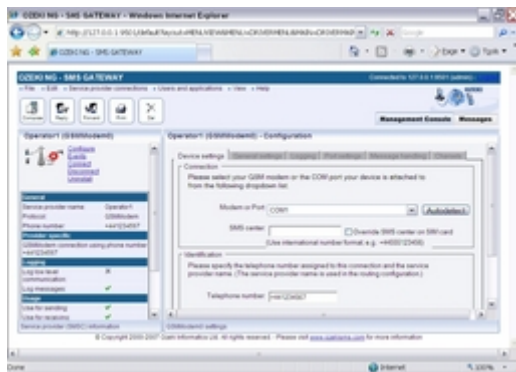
OZEKI NG - SMS GATEWAY - Windows Internet Explorer

http://127.0.0.1:9501/default?layout=MENU,VIEWMENU,OK...

OZEKI NG - SMS GATEWAY

OZEKI NG - SMS GATEWAY

Connected to 127.0.0.1:9501 (admin)

File • Edit • Service provider connections • Users and applications • View • Help

Compose Reply Forward Print Del

Management Console Messages

Operator1 (GSMModem)

Configure
Events
Connect
Disconnect
Uninstall

General
Service provider name Operator1
Protocol GSMModem
Phone number +441234567

Provider specific
GSMModem connection using phone number +441234567

Logging
Log low level communication
Log messages

Usage
Use for sending
Use for receiving

Service provider (SMSC) information

Operator1 (GSMModem) - Configuration

Device settings | General settings | Logging | Port settings | Message handling | Charset

Connection
Please select your GSM modem or the COM port your device is attached to from the following dropdown list.

Modem or Port: COM1 Autodetect

SMS center: Override SMS center on SIM card
(Use international number format, e.g.: +44551234 56)

Identification
Please specify the telephone number assigned to this connection and the service provider name. (The service provider name is used in the routing configuration.)

Telephone number: +441234567

GSMModem1 settings

© Copyright 2000-2007 Ozeki Informatics Ltd. All rights reserved. - Please visit www.ozekisms.com for more information

Done Internet 100%